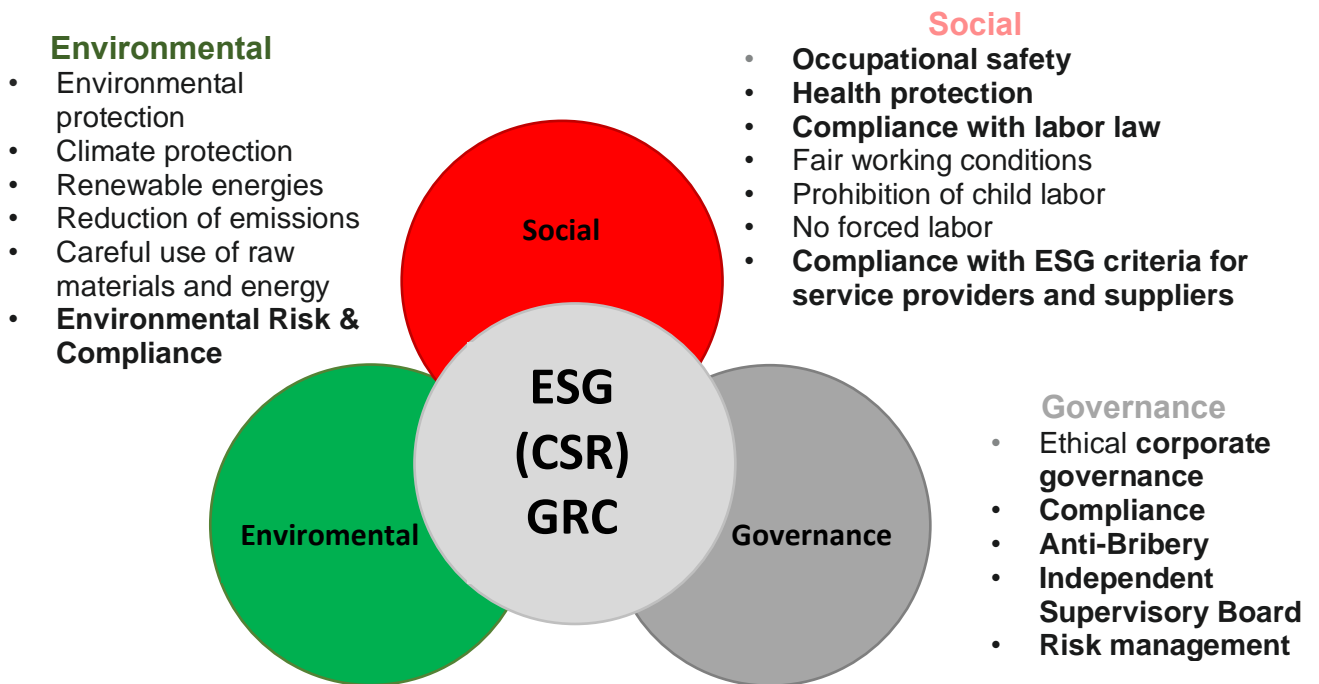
Environmental
- Environmental protection
- Climate protection
- Renewable energies
- Reduction of emissions
- Careful use of raw materials and energy
- Environmental Risk & Compliance

Social
- Occupational safety
- Health protection
- Compliance with labor law
- Fair working conditions
- Prohibition of child labor
- No forced labor
- Compliance with ESG criteria for service providers and suppliers

Social

ESG
(CSR)
GRC

Enviromental

Governance

Governance
- Ethical corporate governance
- Compliance
- Anti-Bribery
- Independent Supervisory Board
- Risk management